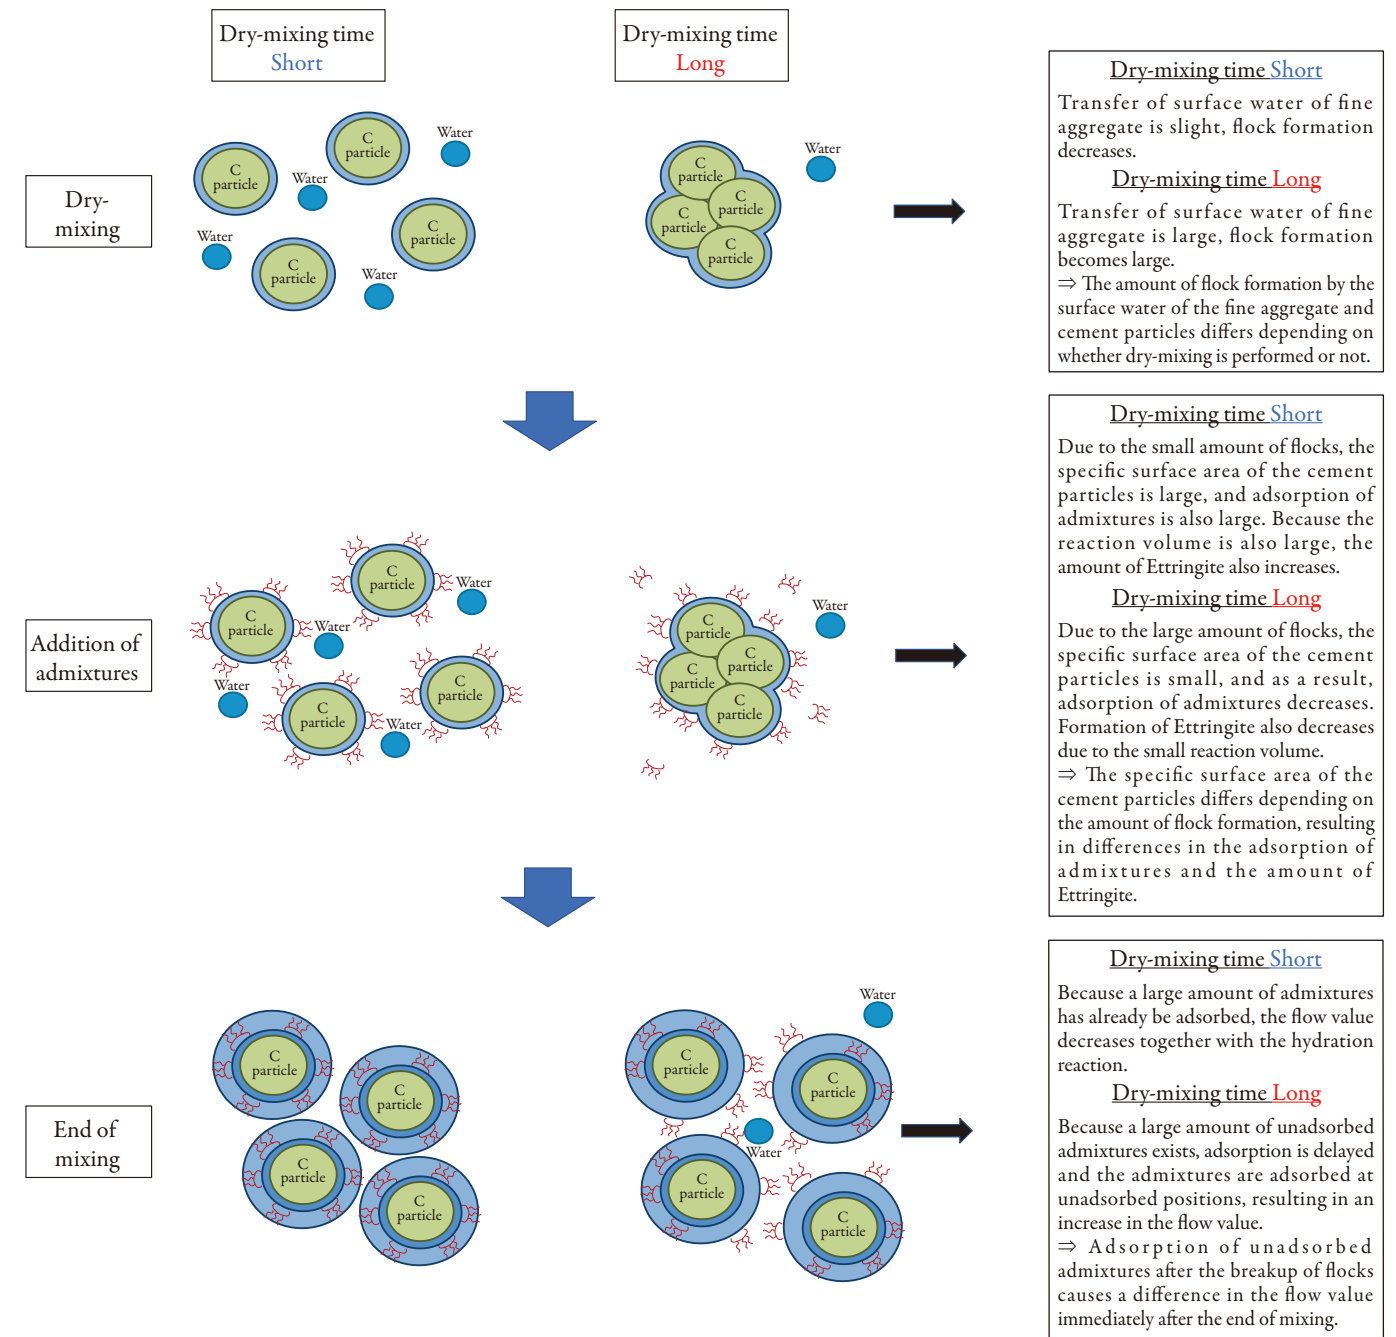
Dry-mixing time Short

Dry-mixing time Long

Dry-mixing

C particle
C particle
C particle
C particle
Water
Water
Water
Water

C particle
C particle
C particle
C particle
Water

Dry-mixing time Short
Transfer of surface water of fine aggregate is slight, flock formation decreases.
Dry-mixing time Long
Transfer of surface water of fine aggregate is large, flock formation becomes large.
⇒ The amount of flock formation by the surface water of the fine aggregate and cement particles differs depending on whether dry-mixing is performed or not.

Addition of admixtures

C particle
C particle
C particle
C particle
Water
Water
Water
Water

C particle
C particle
C particle
C particle
Water

Dry-mixing time Short
Due to the small amount of flocks, the specific surface area of the cement particles is large, and adsorption of admixtures is also large. Because the reaction volume is also large, the amount of Ettringite also increases.
Dry-mixing time Long
Due to the large amount of flocks, the specific surface area of the cement particles is small, and as a result, adsorption of admixtures decreases. Formation of Ettringite also decreases due to the small reaction volume.
⇒ The specific surface area of the cement particles differs depending on the amount of flock formation, resulting in differences in the adsorption of admixtures and the amount of Ettringite.

End of mixing

C particle
C particle
C particle
C particle

Water
C particle
C particle
Water
C particle
C particle

Dry-mixing time Short
Because a large amount of admixtures has already be adsorbed, the flow value decreases together with the hydration reaction.
Dry-mixing time Long
Because a large amount of unadsorbed admixtures exists, adsorption is delayed and the admixtures are adsorbed at unadsorbed positions, resulting in an increase in the flow value.
⇒ Adsorption of unadsorbed admixtures after the breakup of flocks causes a difference in the flow value immediately after the end of mixing.